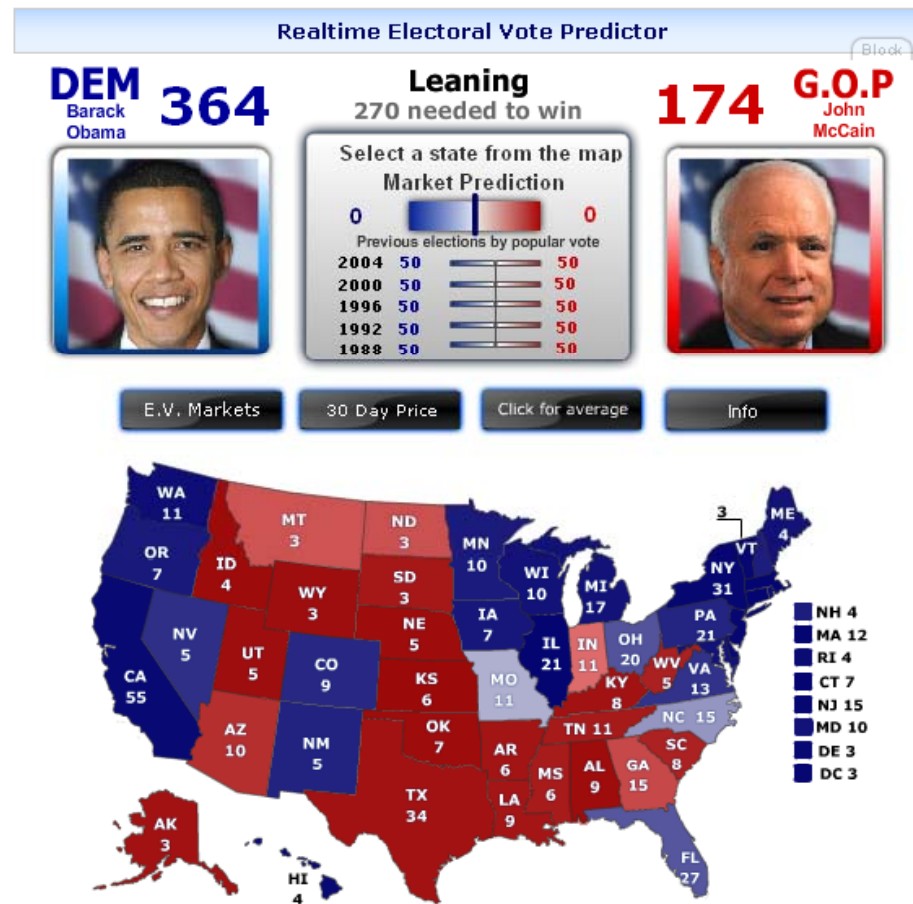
Realtime Electoral Vote Predictor

Block

DEM
Barack Obama
364

Leaning
270 needed to win

174
G.O.P
John McCain

Select a state from the map
Market Prediction
0 0
Previous elections by popular vote

| 2004 | 50 | 50 |
|---|---|---|
| 2000 | 50 | 50 |
| 1996 | 50 | 50 |
| 1992 | 50 | 50 |
| 1988 | 50 | 50 |

E.V. Markets
30 Day Price
Click for average
Info

WA 11
OR 7
CA 55
ID 4
NV 5
MT 3
WY 3
UT 5
AZ 10
CO 9
NM 5
ND 3
SD 3
NE 5
KS 6
OK 7
TX 34
MN 10
IA 7
MO 11
AR 6
LA 9
WI 10
IL 21
MI 17
IN 11
KY 8
TN 11
MS 6
AL 9
OH 20
WV 5
VA 13
NC 15
SC 8
GA 15
FL 27
PA 21
NY 31
VT 3
ME 4
AK 3
HI 4

NH 4
MA 12
RI 4
CT 7
NJ 15
MD 10
DE 3
DC 3